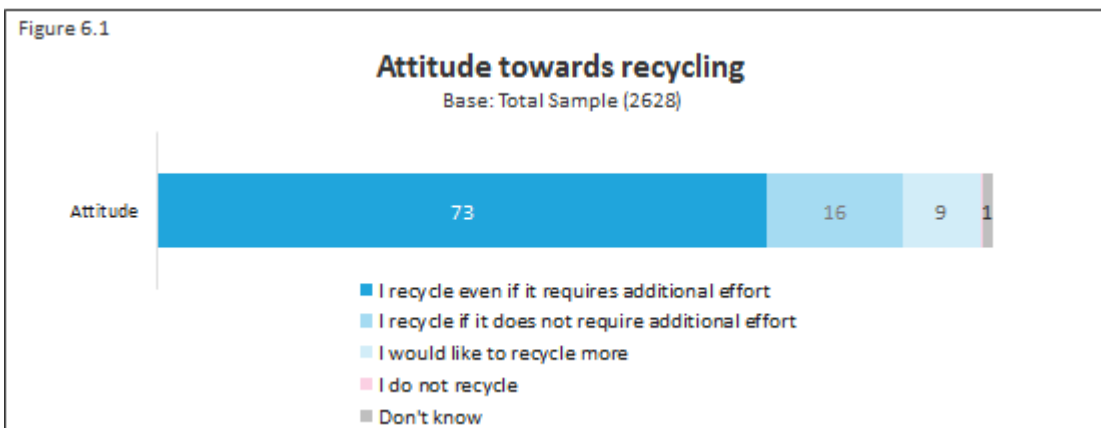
Figure 6.1

Attitude towards recycling

Base: Total Sample (2628)

Attitude

73

16

9

1

I recycle even if it requires additional effort

I recycle if it does not require additional effort

I would like to recycle more

I do not recycle

Don't know